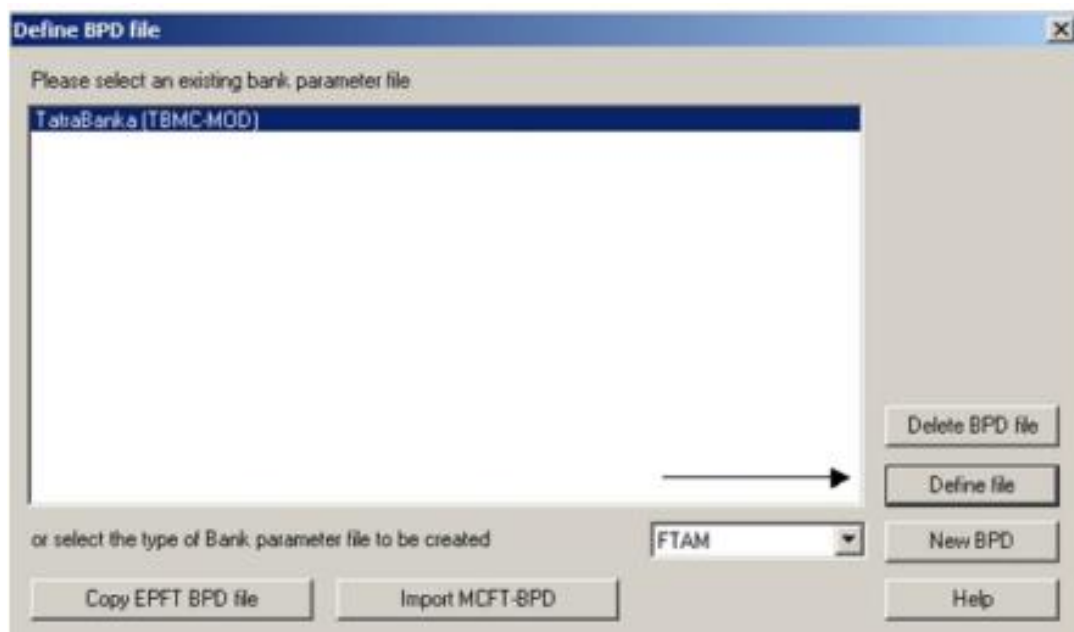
Define BPD file

Please select an existing bank parameter file

TatraBanka (TBMC-MOD)

Delete BPD file

Define file

or select the type of Bank parameter file to be created

FTAM

New BPD

Copy EPFT BPD file

Import MCFT-BPD

Help